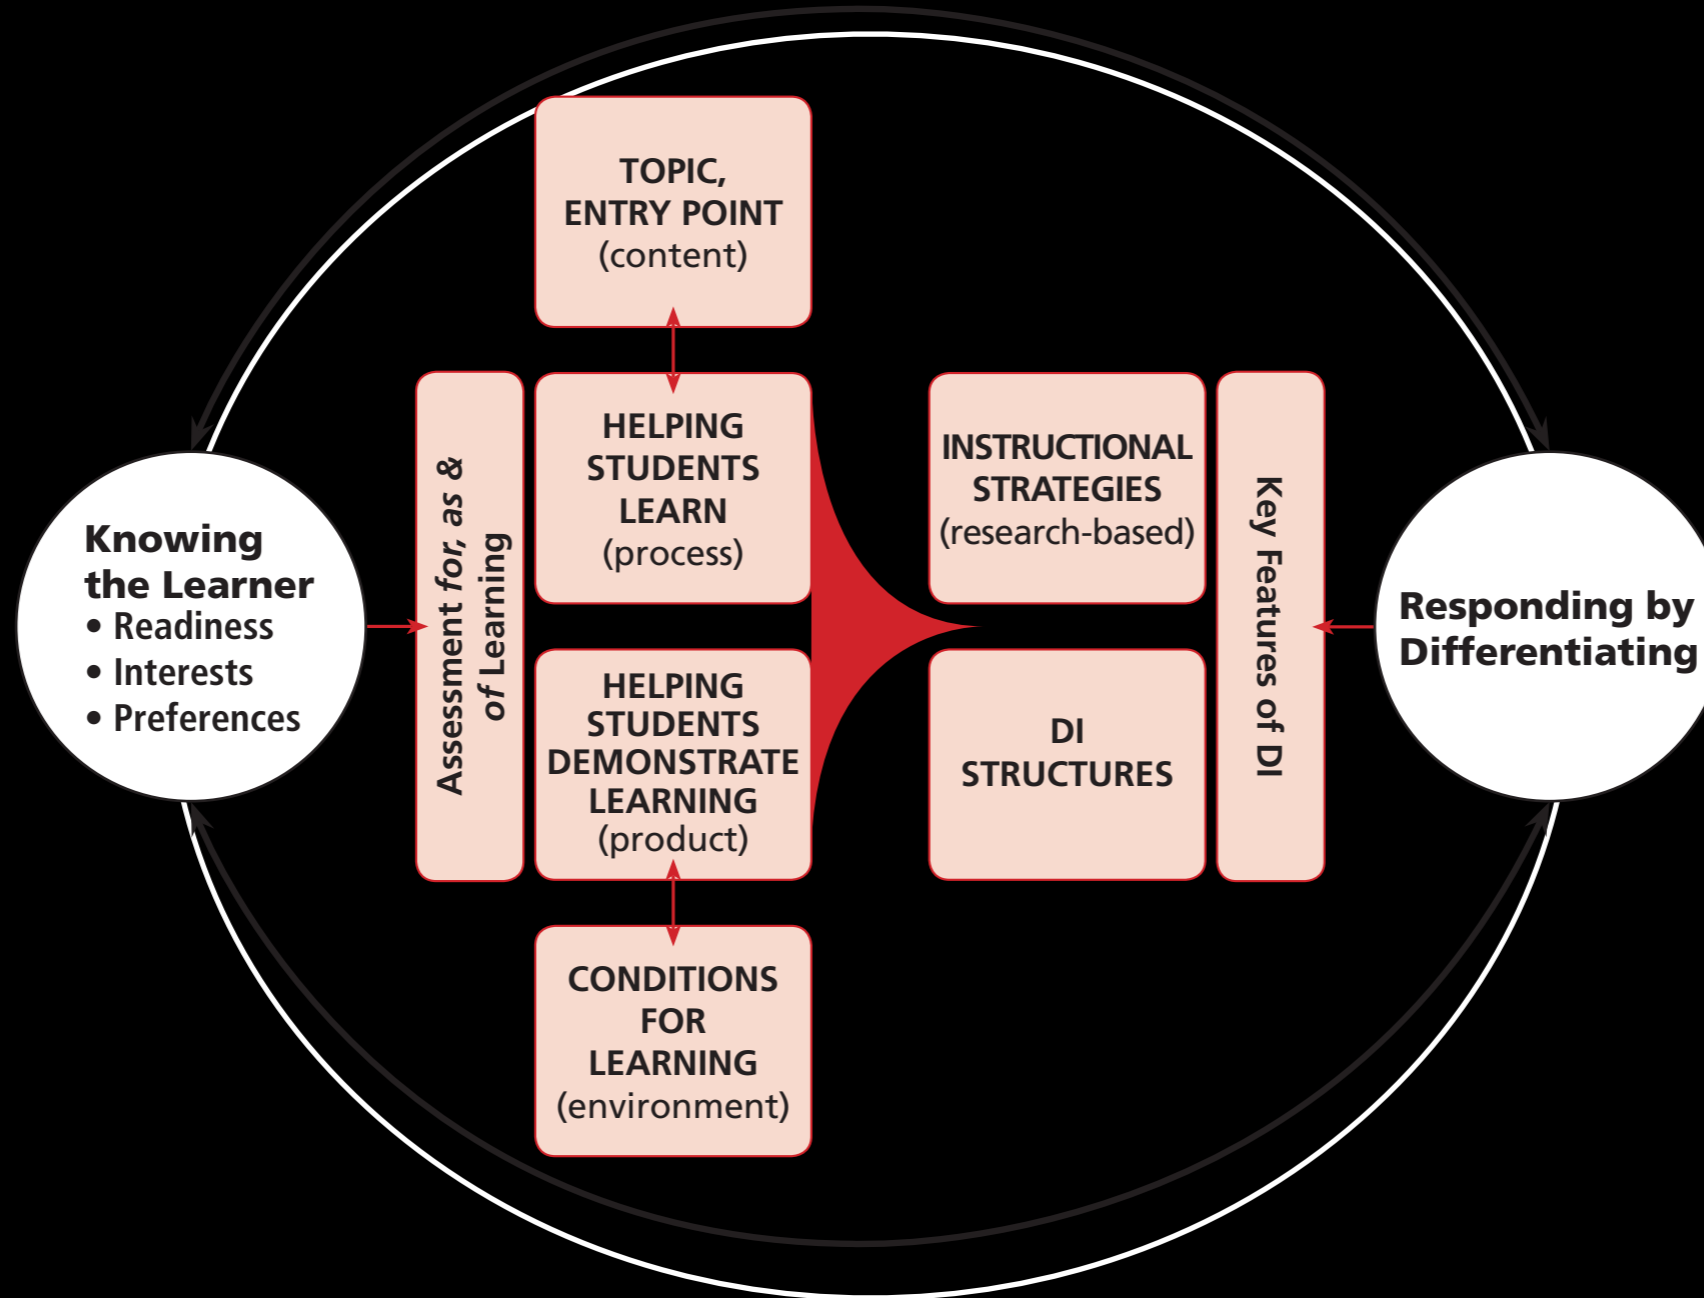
TOPIC, ENTRY POINT (content)

Knowing the Learner
• Readiness
• Interests
• Preferences

Assessment *for*, *as* & *of* Learning

HELPING STUDENTS LEARN (process)

HELPING STUDENTS DEMONSTRATE LEARNING (product)

CONDITIONS FOR LEARNING (environment)

INSTRUCTIONAL STRATEGIES (research-based)

DI STRUCTURES

Key Features of DI

Responding by Differentiating